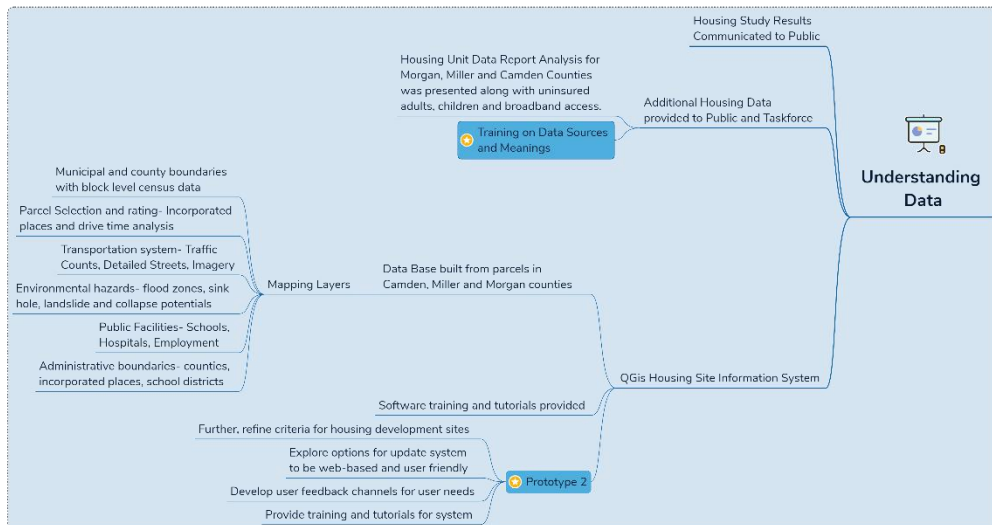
Understanding Data

Housing Study Results Communicated to Public

Additional Housing Data provided to Public and Taskforce

Training on Data Sources and Meanings

Housing Unit Data Report Analysis for Morgan, Miller and Camden Counties was presented along with uninsured adults, children and broadband access.

QGis Housing Site Information System

Data Base built from parcels in Camden, Miller and Morgan counties

Mapping Layers

Municipal and county boundaries with block level census data

Parcel Selection and rating- Incorporated places and drive time analysis

Transportation system- Traffic Counts, Detailed Streets, Imagery

Environmental hazards- flood zones, sink hole, landslide and collapse potentials

Public Facilities- Schools, Hospitals, Employment

Administrative boundaries- counties, incorporated places, school districts

Software training and tutorials provided

Prototype 2

Further, refine criteria for housing development sites

Explore options for update system to be web-based and user friendly

Develop user feedback channels for user needs

Provide training and tutorials for system